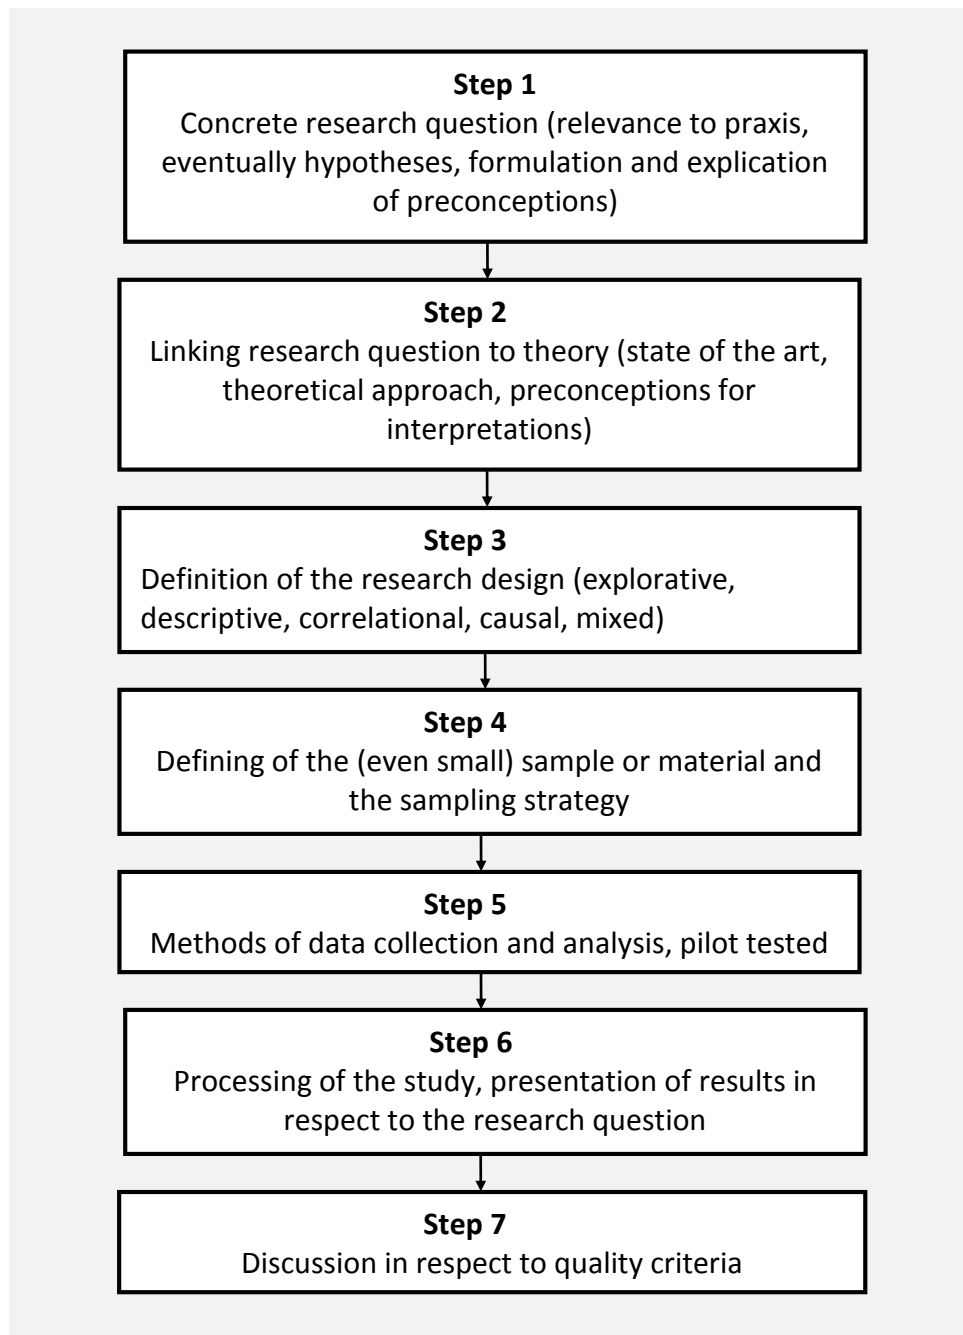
Step 1
Concrete research question (relevance to praxis, eventually hypotheses, formulation and explication of preconceptions)

Step 2
Linking research question to theory (state of the art, theoretical approach, preconceptions for interpretations)

Step 3
Definition of the research design (explorative, descriptive, correlational, causal, mixed)

Step 4
Defining of the (even small) sample or material and the sampling strategy

Step 5
Methods of data collection and analysis, pilot tested

Step 6
Processing of the study, presentation of results in respect to the research question

Step 7
Discussion in respect to quality criteria